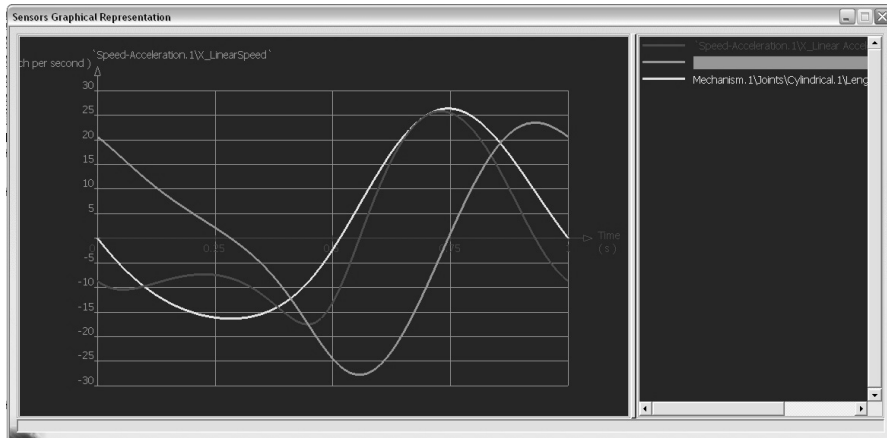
Sensors Graphical Representation

ch per second )
`Speed-Acceleration.1\X_LinearSpeed`
30
25
20
15
10
5
0
-5
-10
-15
-20
-25
-30
0.25
0.5
0.75
1
Time
( s )

`Speed-Acceleration.1\X_Linear Accel
Mechanism.1\Joints\Cylindrical.1\Leng